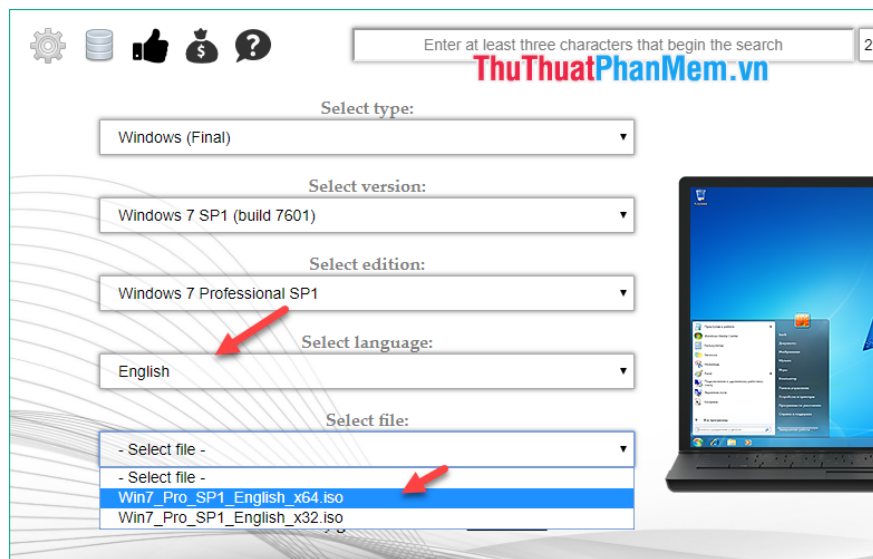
Enter at least three characters that begin the search

ThuThuatPhanMem.vn

Select type:

Windows (Final)

Select version:

Windows 7 SP1 (build 7601)

Select edition:

Windows 7 Professional SP1

Select language:

English

Select file:

- Select file -

- Select file -

Win7_Pro_SP1_English_x64.iso

Win7_Pro_SP1_English_x32.iso